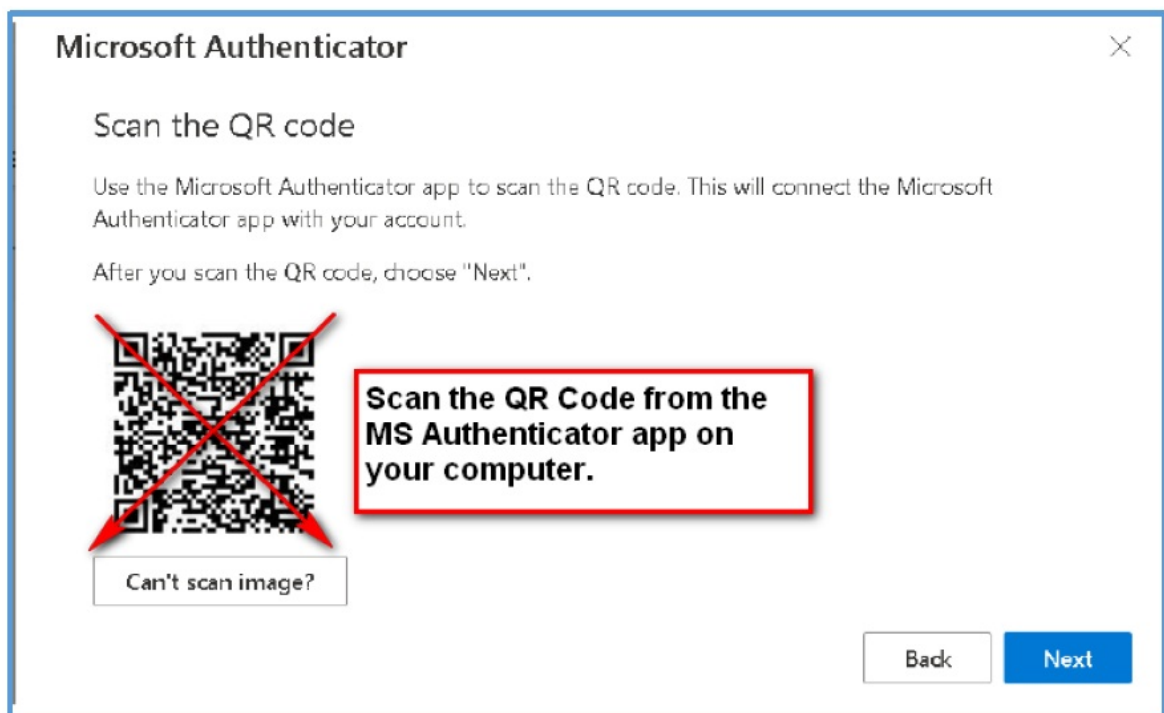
Microsoft Authenticator

×

Scan the QR code

Use the Microsoft Authenticator app to scan the QR code. This will connect the Microsoft Authenticator app with your account.

After you scan the QR code, choose "Next".

Scan the QR Code from the MS Authenticator app on your computer.

Can't scan image?

Back

Next